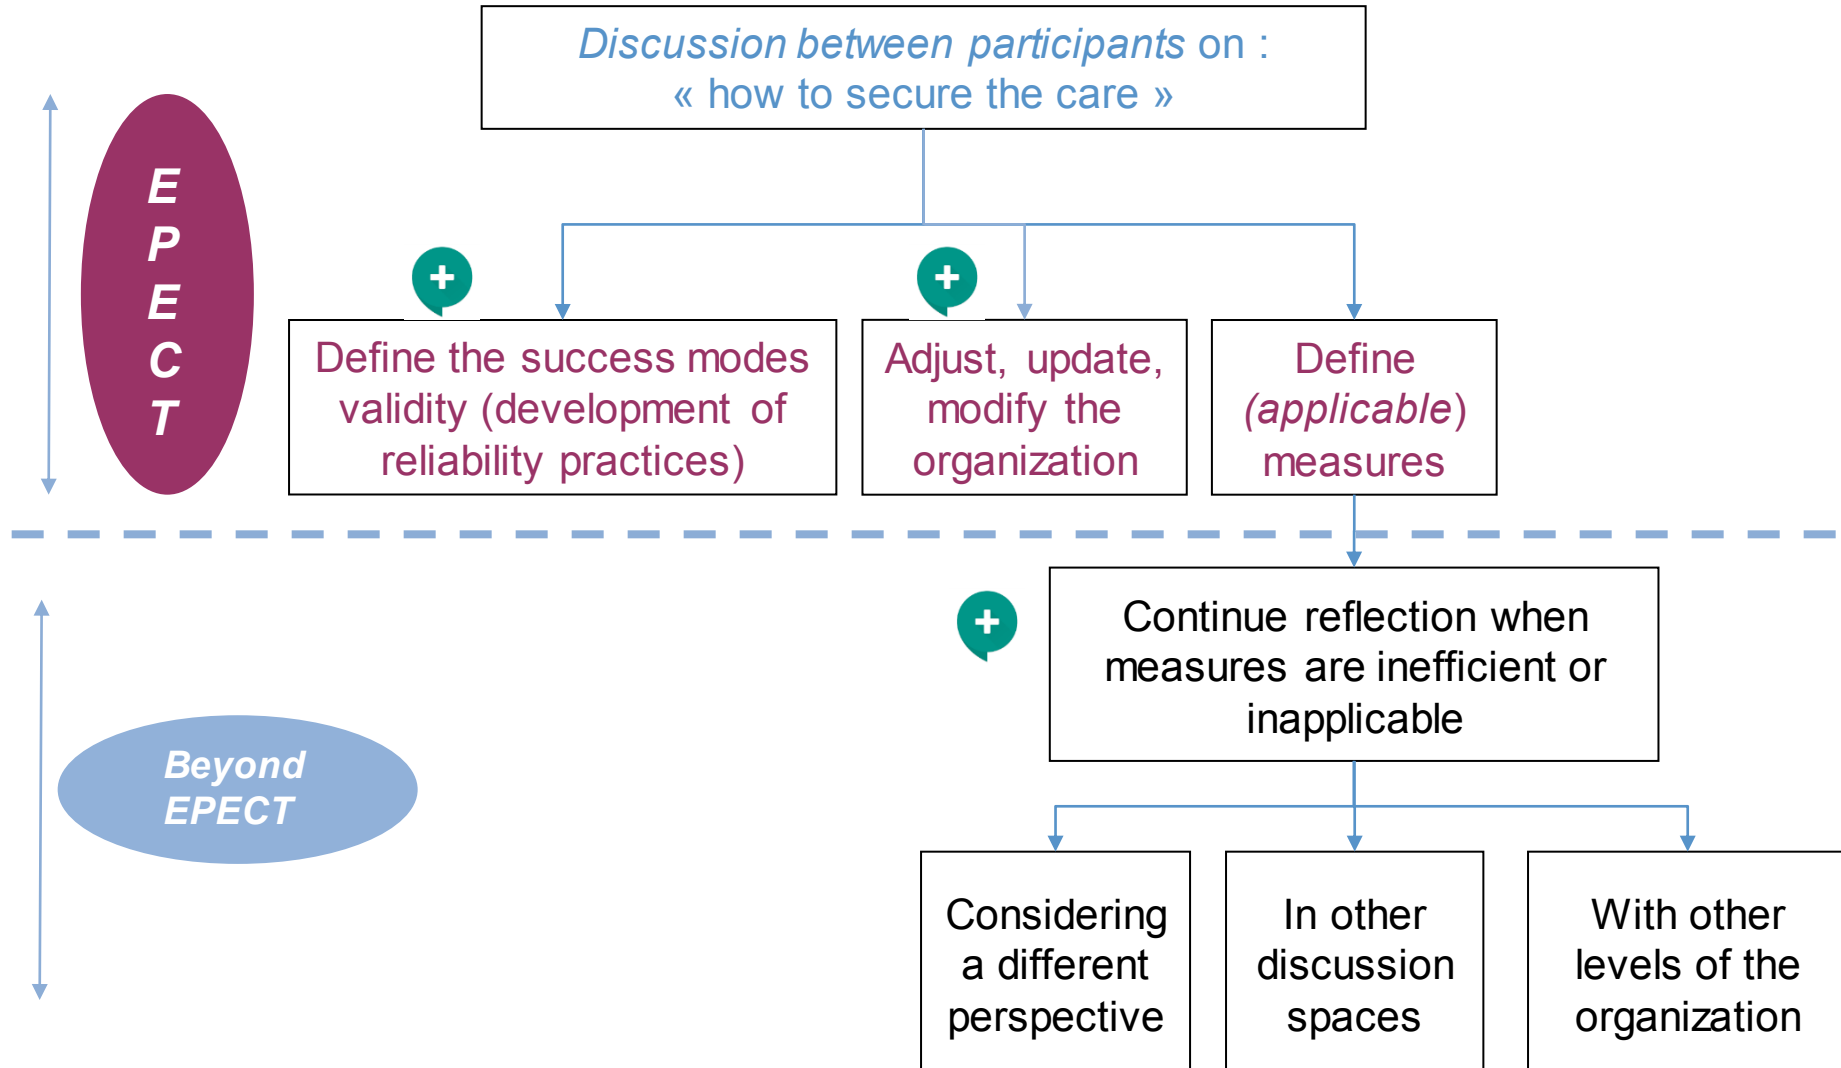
Discussion between participants on :
« how to secure the care »

E
P
E
C
T

Define the success modes validity (development of reliability practices)

Adjust, update, modify the organization

Define (applicable) measures

Continue reflection when measures are inefficient or inapplicable

Beyond EPECT

Considering a different perspective

In other discussion spaces

With other levels of the organization